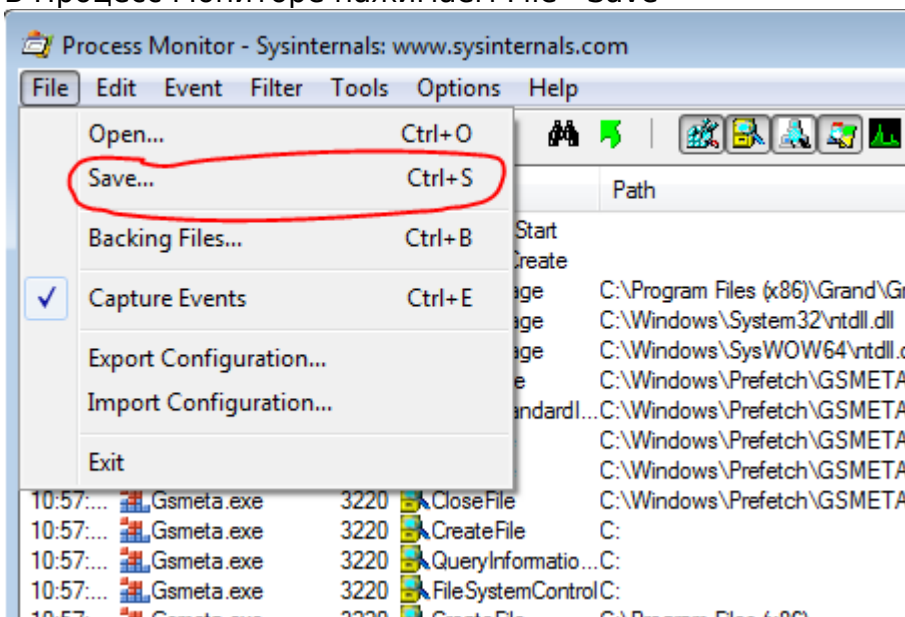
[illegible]

Process Monitor - Sysinternals: www.sysinternals.com

File Edit Event Filter Tools Options Help

Open... Ctrl+O
Save... Ctrl+S
Backing Files... Ctrl+B
✓ Capture Events Ctrl+E
Export Configuration...
Import Configuration...
Exit

Path

| | | | | |
|---|---|---|---|---|
| | | | Start | |
| | | | Create | |
| | | | age | C:\Program Files (x86)\Grand\Gr |
| | | | age | C:\Windows\System32\ntdll.dll |
| | | | age | C:\Windows\SysWOW64\ntdll.c |
| | | | e | C:\Windows\Prefetch\GSMETA |
| | | | andardI... | C:\Windows\Prefetch\GSMETA |
| | | | | C:\Windows\Prefetch\GSMETA |
| | | | | C:\Windows\Prefetch\GSMETA |
| 10:57:... | Gsmeta.exe | 3220 | CloseFile | C:\Windows\Prefetch\GSMETA |
| 10:57:... | Gsmeta.exe | 3220 | CreateFile | C: |
| 10:57:... | Gsmeta.exe | 3220 | QueryInformatio... | C: |
| 10:57:... | Gsmeta.exe | 3220 | FileSystemControl | C: |